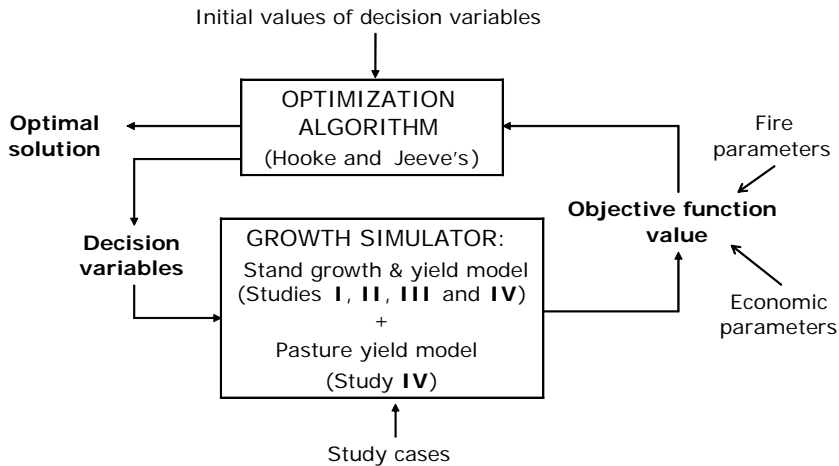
Initial values of decision variables

OPTIMIZATION ALGORITHM (Hooke and Jeeve's)

Optimal solution

Fire parameters

Objective function value

Decision variables

GROWTH SIMULATOR:
Stand growth & yield model (Studies **I**, **II**, **III** and **IV**)
+
Pasture yield model (Study **IV**)

Economic parameters

Study cases